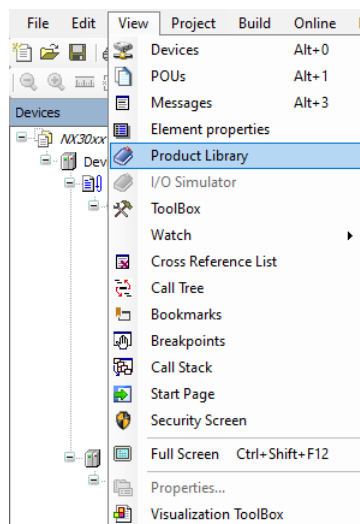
File Edit View Project Build Online

Devices

NX30xx

Dev

Devices Alt+0
POUs Alt+1
Messages Alt+3
Element properties
Product Library
I/O Simulator
ToolBox
Watch
Cross Reference List
Call Tree
Bookmarks
Breakpoints
Call Stack
Start Page
Security Screen
Full Screen Ctrl+Shift+F12
Properties...
Visualization ToolBox